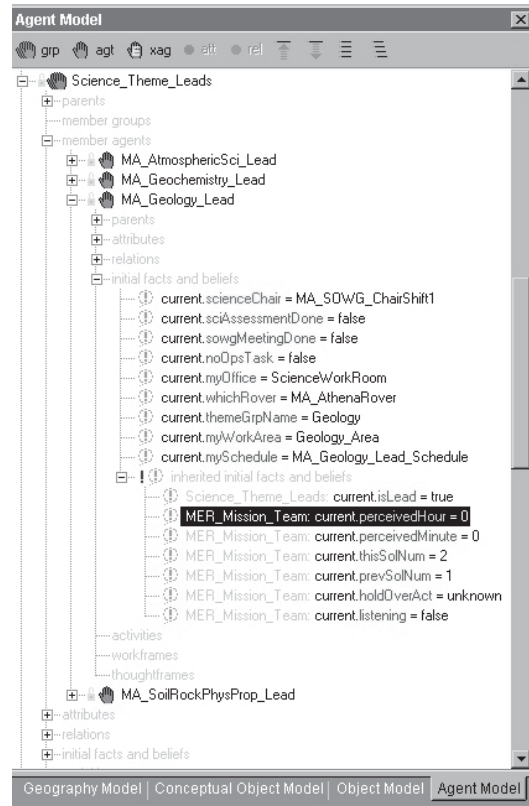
Agent Model

grp agt xag att rel

Science_Theme_Leads
parents
member groups
member agents
MA_AtmosphericSci_Lead
MA_Geochemistry_Lead
MA_Geology_Lead
parents
attributes
relations
initial facts and beliefs
current.scienceChair = MA_SOWG_ChairShift1
current.sciAssessmentDone = false
current.sowgMeetingDone = false
current.noOpsTask = false
current.myOffice = ScienceWorkRoom
current.whichRover = MA_AthenaRover
current.themeGrpName = Geology
current.myWorkArea = Geology_Area
current.mySchedule = MA_Geology_Lead_Schedule
inherited initial facts and beliefs
Science_Theme_Leads: current.isLead = true
MER_Mission_Team: current.perceivedHour = 0
MER_Mission_Team: current.perceivedMinute = 0
MER_Mission_Team: current.thisSolNum = 2
MER_Mission_Team: current.prevSolNum = 1
MER_Mission_Team: current.holdOverAct = unknown
MER_Mission_Team: current.listening = false
activities
workframes
thoughtframes
MA_SoilRockPhysProp_Lead
attributes
relations
initial facts and beliefs

Geography Model | Conceptual Object Model | Object Model | Agent Model